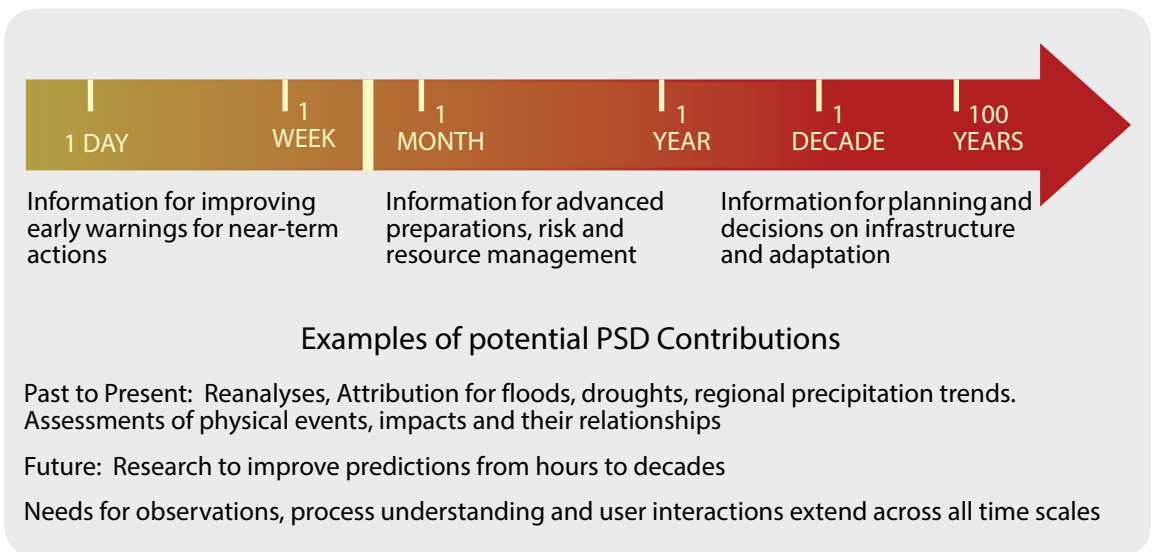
1 DAY

1 WEEK

1 MONTH

1 YEAR

1 DECADE

100 YEARS

Information for improving early warnings for near-term actions

Information for advanced preparations, risk and resource management

Information for planning and decisions on infrastructure and adaptation

Examples of potential PSD Contributions

Past to Present: Reanalyses, Attribution for floods, droughts, regional precipitation trends. Assessments of physical events, impacts and their relationships

Future: Research to improve predictions from hours to decades

Needs for observations, process understanding and user interactions extend across all time scales